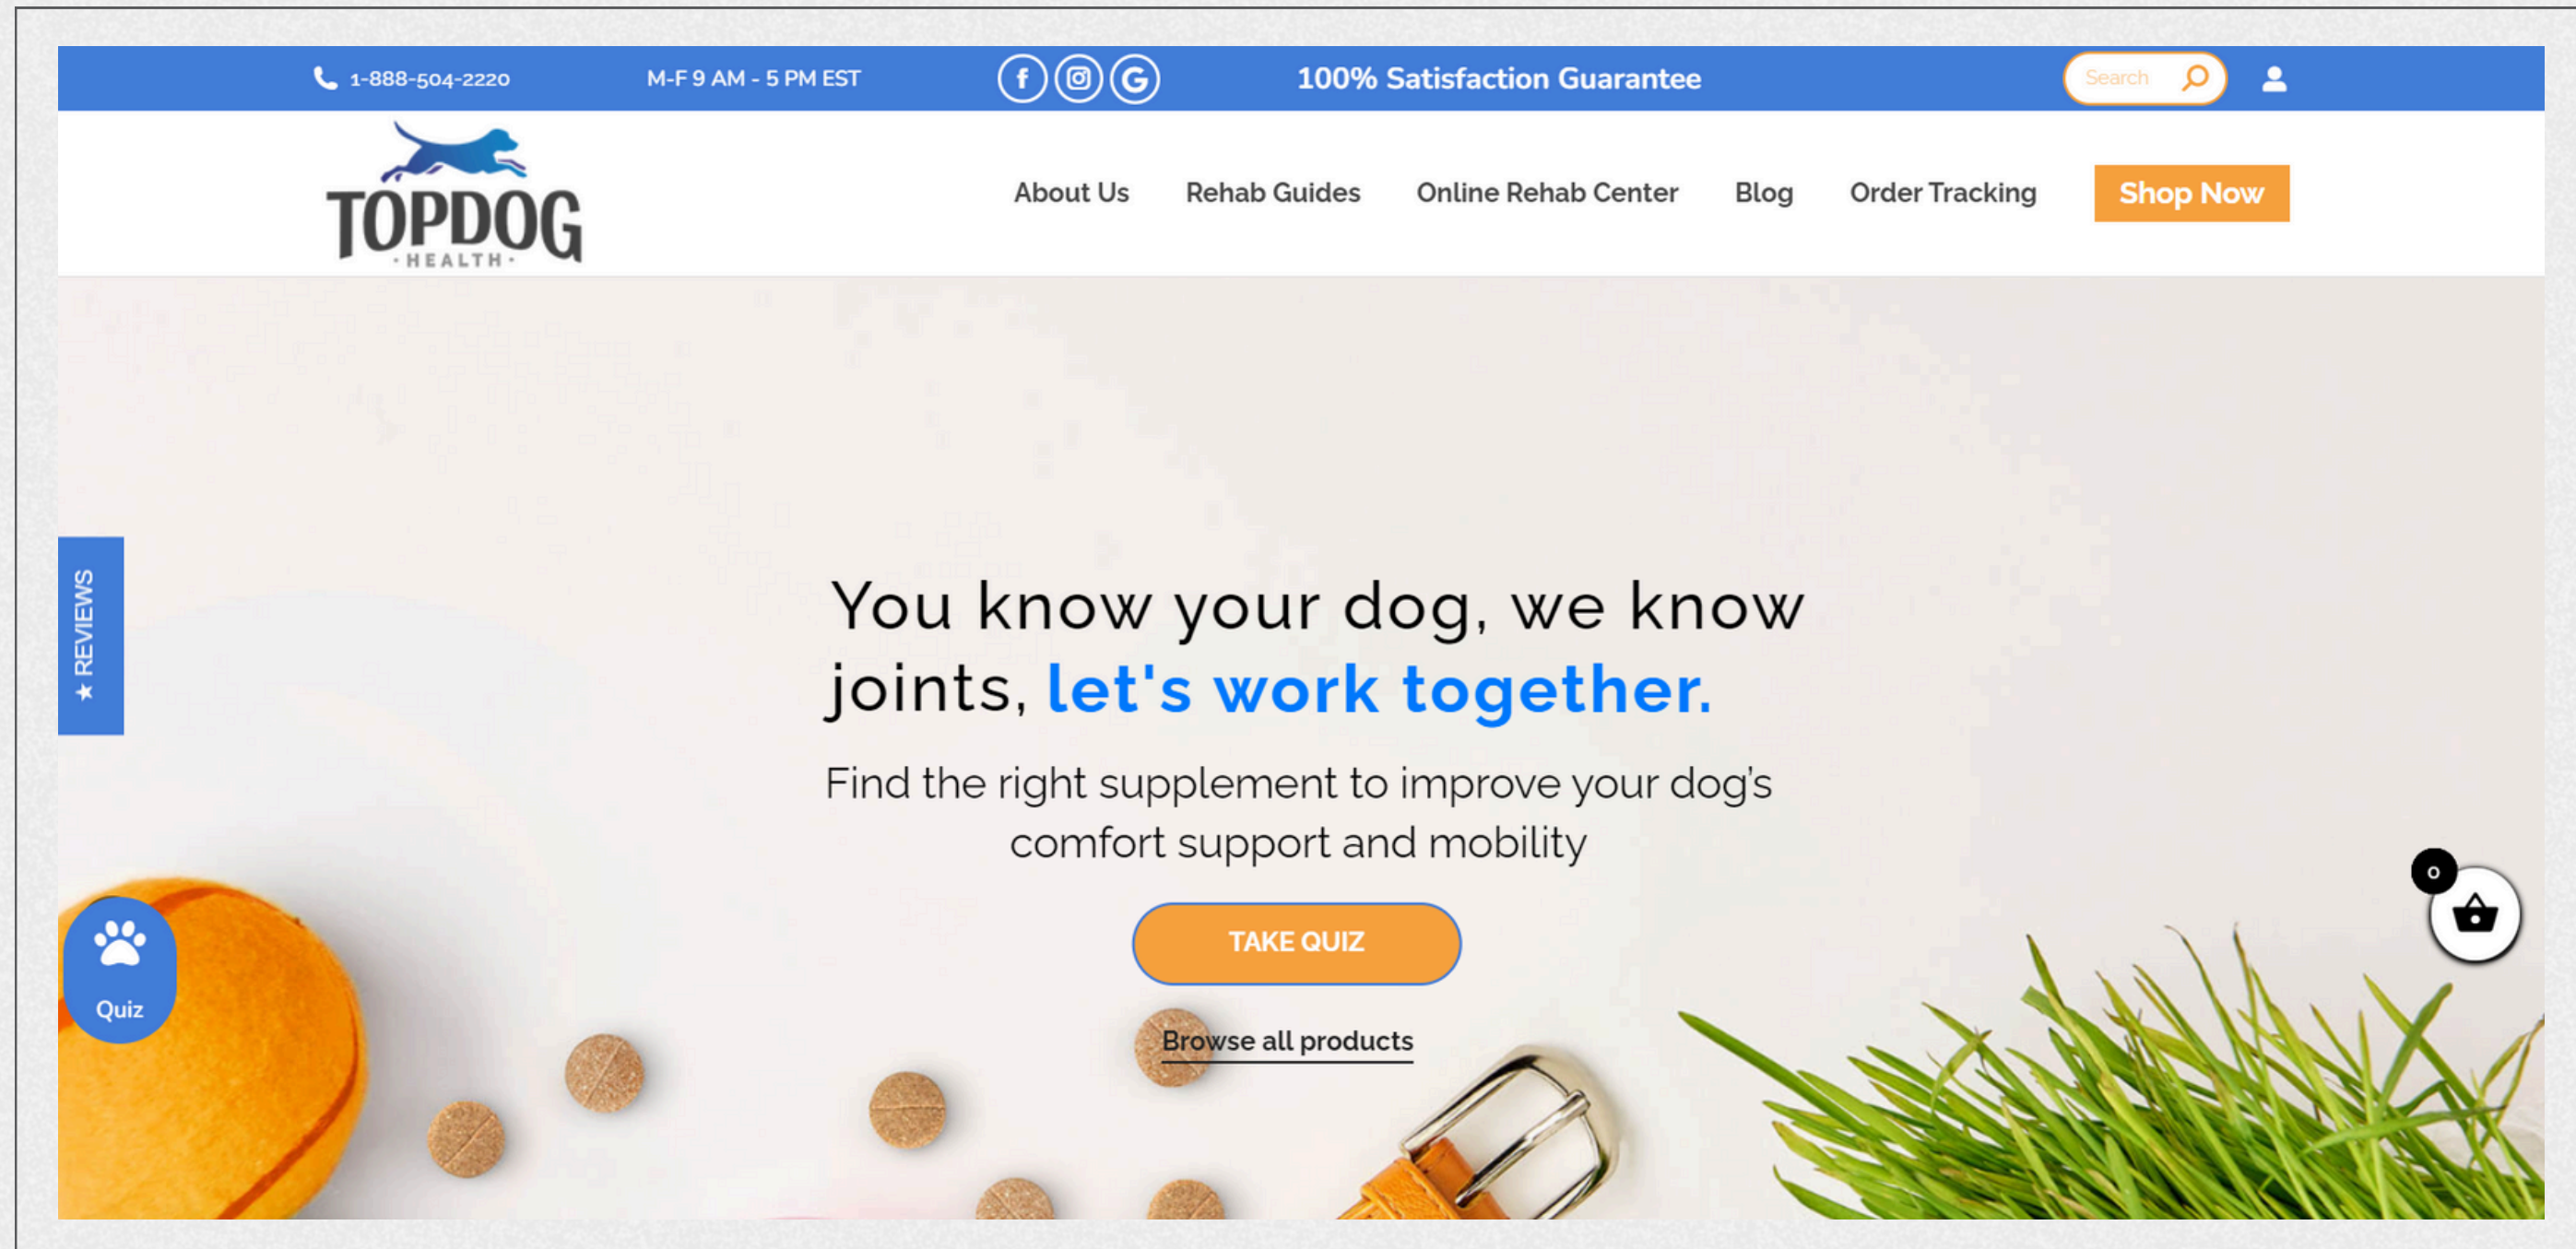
1-888-504-2220

M-F 9 AM - 5 PM EST

100% Satisfaction Guarantee

Search

TOPDOG
HEALTH

About Us Rehab Guides Online Rehab Center Blog Order Tracking Shop Now

★ REVIEWS

You know your dog, we know joints, let's work together.

Find the right supplement to improve your dog's comfort support and mobility

TAKE QUIZ

Browse all products

Quiz

0